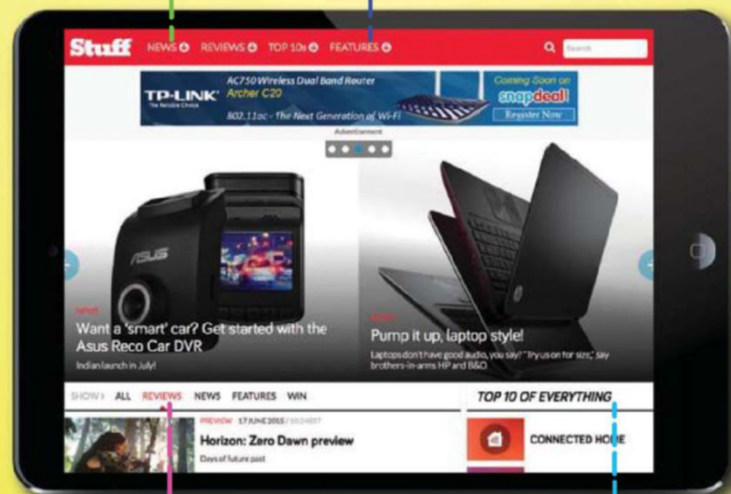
Stuff NEWS REVIEWS TOP 10s FEATURES Search

TP-LINK The Reliable Choice AC750 Wireless Dual Band Router Archer C20 802.11ac - The Next Generation of Wi-Fi Coming Soon on snapdeal Register Now

Advertisement

ASUS

NEWS
Want a 'smart' car? Get started with the Asus Reco Car DVR
Indian launch in July!

NEWS
Pump it up, laptop style!
Laptops don't have good audio, you say? Try us on for size, say brothers-in-arms HP and B&O

SHOW: ALL REVIEWS NEWS FEATURES WIN

PREVIEW 17 JUNE 2015 / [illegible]
Horizon: Zero Dawn preview
Days of future past

TOP 10 OF EVERYTHING
CONNECTED HOME